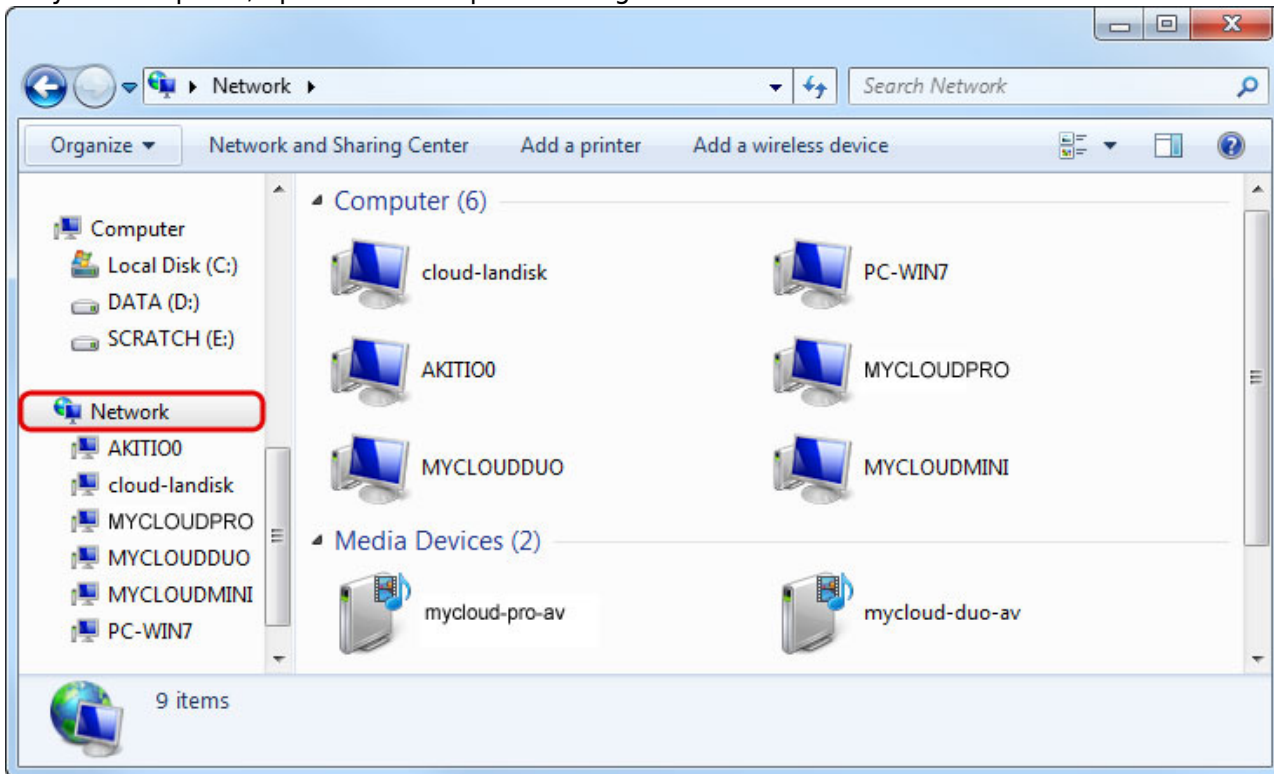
Network

Search Network

Organize ▾ Network and Sharing Center Add a printer Add a wireless device

Computer
Local Disk (C:)
DATA (D:)
SCRATCH (E:)
Network
AKITIO0
cloud-landisk
MYCLOUDPRO
MYCLOUDDUO
MYCLOUDMINI
PC-WIN7

Computer (6)

cloud-landisk
PC-WIN7
AKITIO0
MYCLOUDPRO
MYCLOUDDUO
MYCLOUDMINI

Media Devices (2)

mycloud-pro-av
mycloud-duo-av

9 items